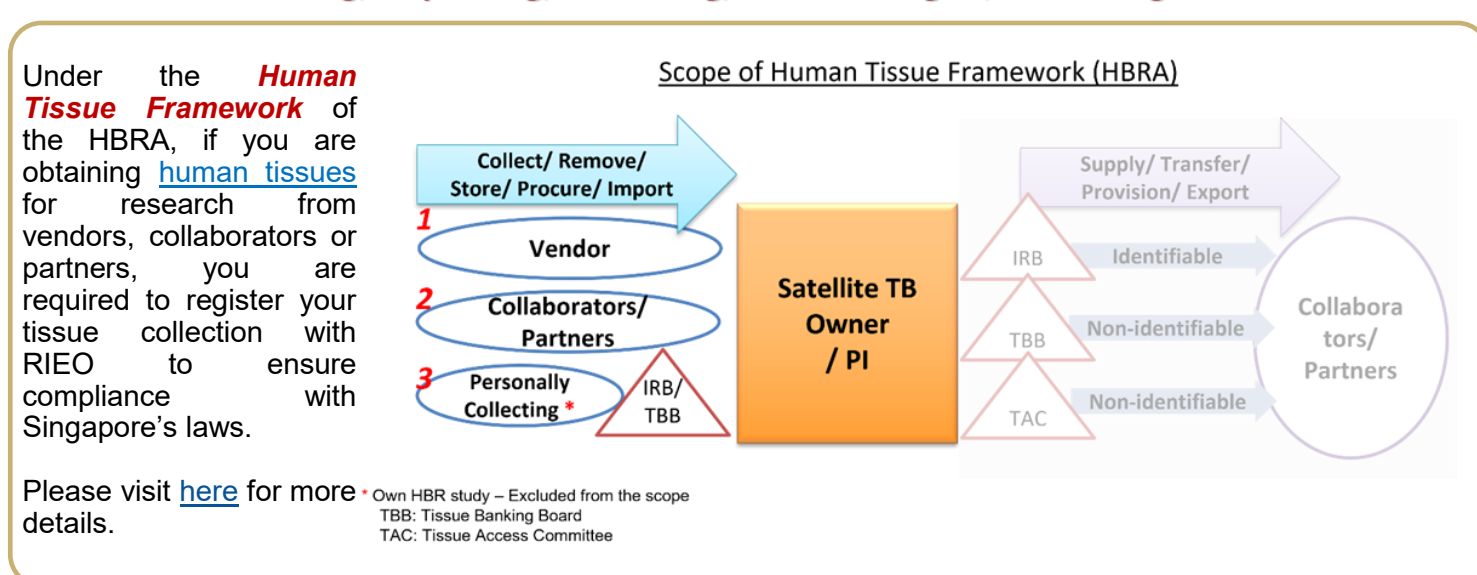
Under the ***Human Tissue Framework*** of the HBRA, if you are obtaining human tissues for research from vendors, collaborators or partners, you are required to register your tissue collection with RIEO to ensure compliance with Singapore's laws.

Please visit here for more details.

Scope of Human Tissue Framework (HBRA)

Collect/ Remove/ Store/ Procure/ Import

1 Vendor

2 Collaborators/ Partners

3 Personally Collecting *

IRB/ TBB

Satellite TB Owner / PI

Supply/ Transfer/ Provision/ Export

IRB

TBB

TAC

Identifiable

Non-identifiable

Non-identifiable

Collaborators/ Partners

* Own HBR study – Excluded from the scope
TBB: Tissue Banking Board
TAC: Tissue Access Committee